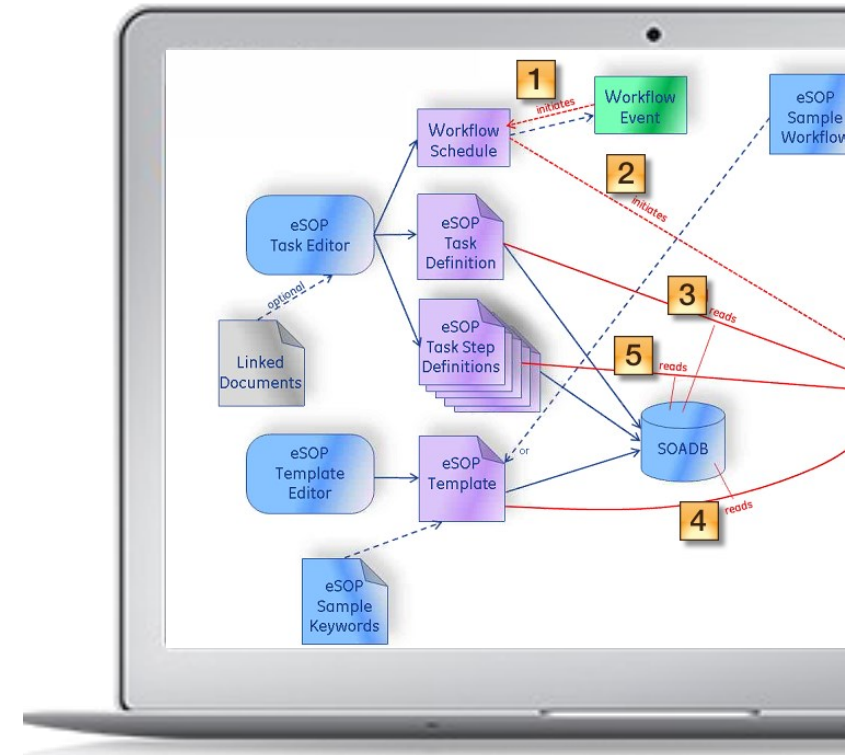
1

initiates

Workflow Event

Workflow Schedule

eSOP Sample Workflow

2

initiates

eSOP Task Editor

eSOP Task Definition

3

reads

optional

Linked Documents

eSOP Task Step Definitions

5

reads

SOADB

or

eSOP Template Editor

eSOP Template

4

reads

eSOP Sample Keywords